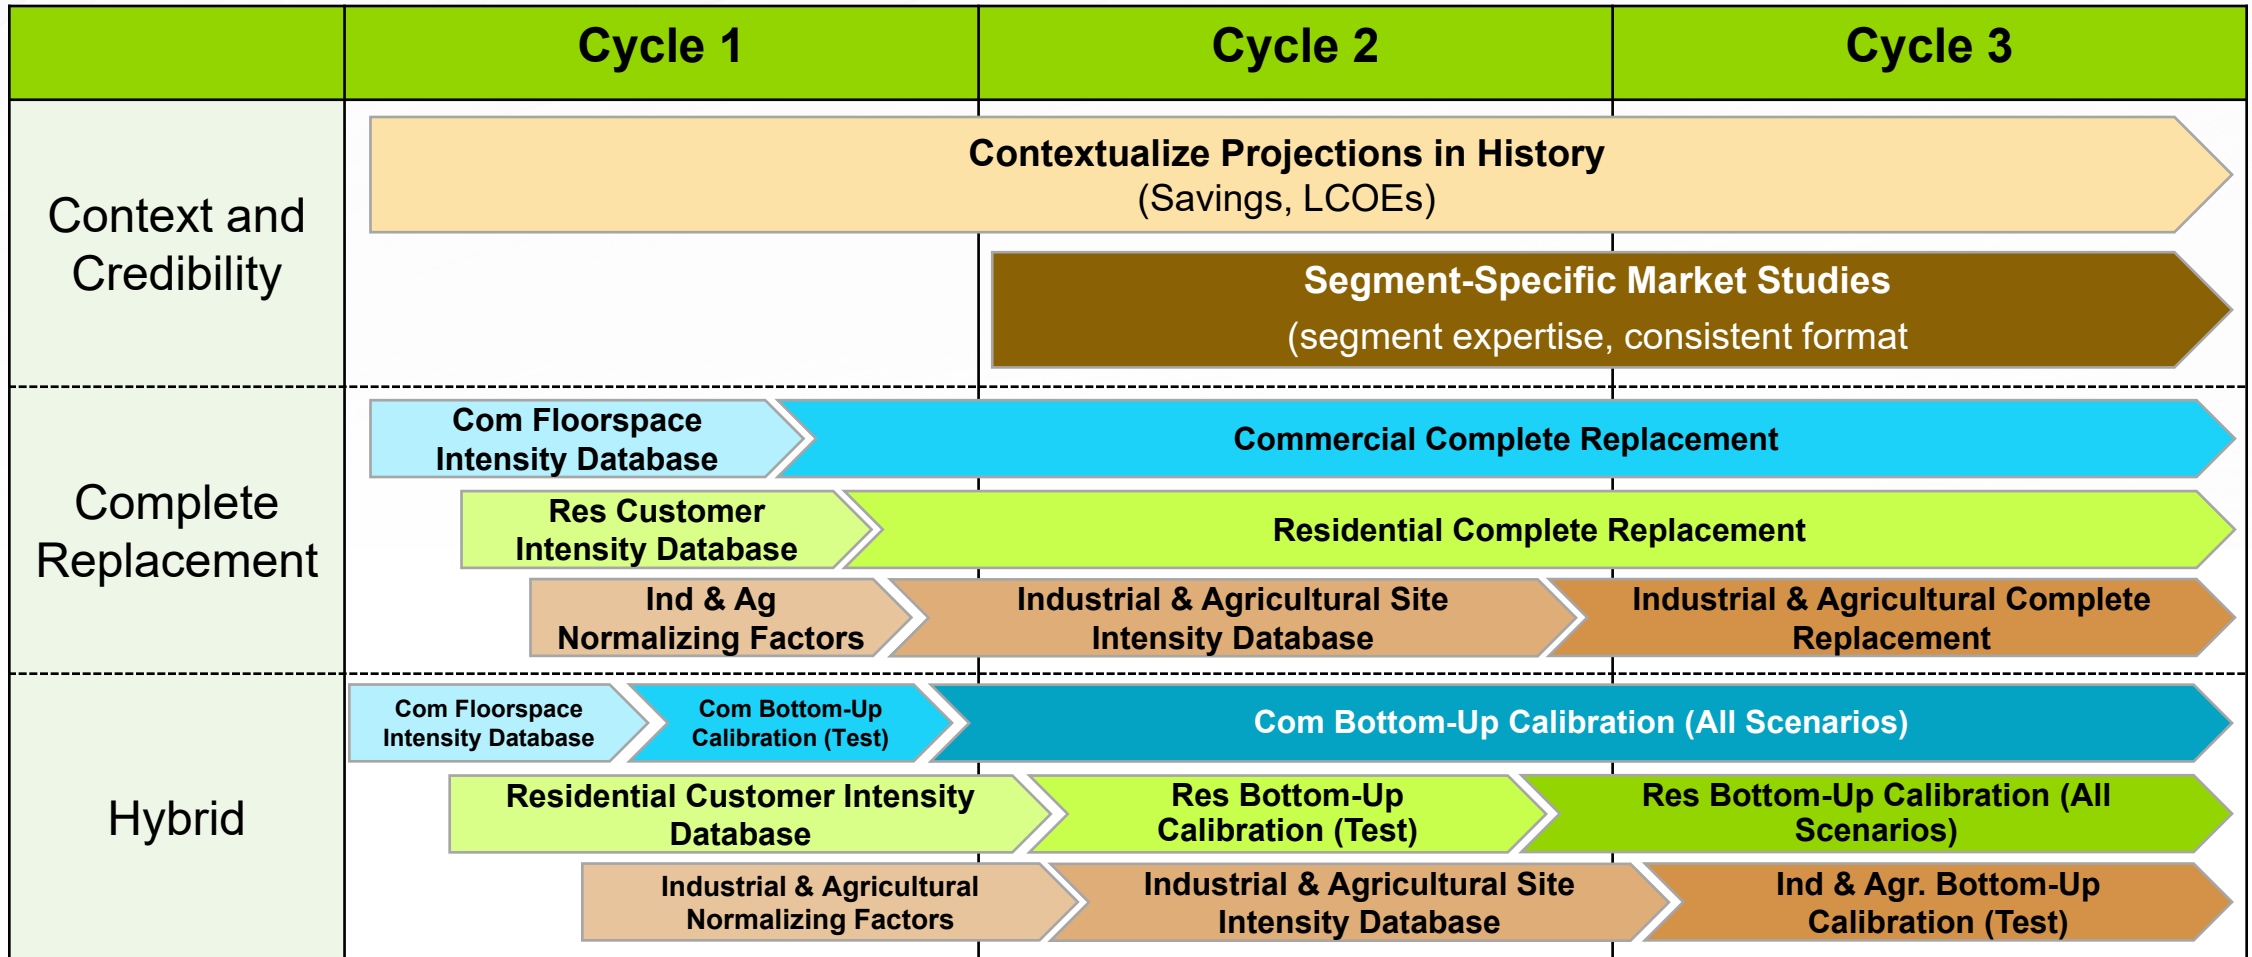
| | Cycle 1 | Cycle 2 | Cycle 3 |
|---|---|---|---|

Context and Credibility

Contextualize Projections in History
(Savings, LCOEs)

Segment-Specific Market Studies
(segment expertise, consistent format

Complete Replacement

Com Floorspace Intensity Database

Commercial Complete Replacement

Res Customer Intensity Database

Residential Complete Replacement

Ind & Ag Normalizing Factors

Industrial & Agricultural Site Intensity Database

Industrial & Agricultural Complete Replacement

Hybrid

Com Floorspace Intensity Database

Com Bottom-Up Calibration (Test)

Com Bottom-Up Calibration (All Scenarios)

Residential Customer Intensity Database

Res Bottom-Up Calibration (Test)

Res Bottom-Up Calibration (All Scenarios)

Industrial & Agricultural Normalizing Factors

Industrial & Agricultural Site Intensity Database

Ind & Agr. Bottom-Up Calibration (Test)